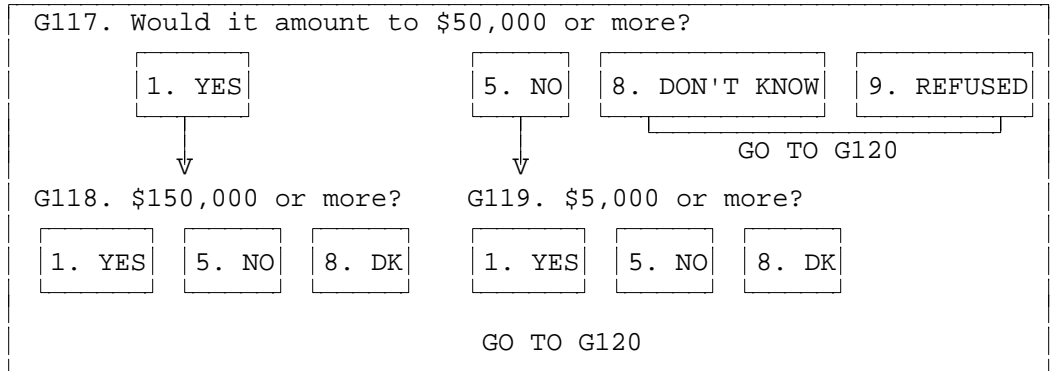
G117. Would it amount to \$50,000 or more?

1. YES

5. NO

8. DON'T KNOW

9. REFUSED

GO TO G120

G118. \$150,000 or more?

1. YES

5. NO

8. DK

G119. \$5,000 or more?

1. YES

5. NO

8. DK

GO TO G120